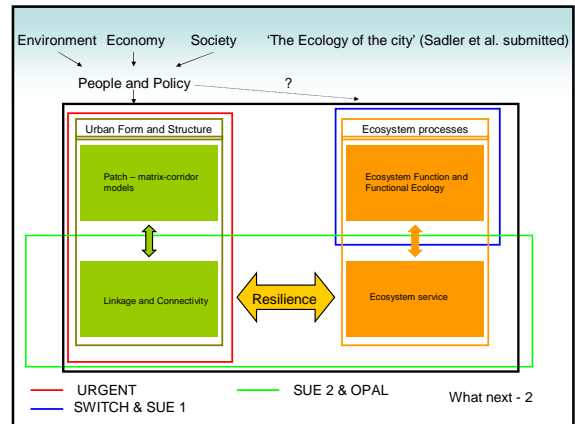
Environment Economy Society

'The Ecology of the city' (Sadler et al. submitted)

People and Policy

?

Urban Form and Structure

Patch – matrix-corridor models

Linkage and Connectivity

Resilience

Ecosystem processes

Ecosystem Function and Functional Ecology

Ecosystem service

URGENT

SWITCH & SUE 1

SUE 2 & OPAL

What next - 2